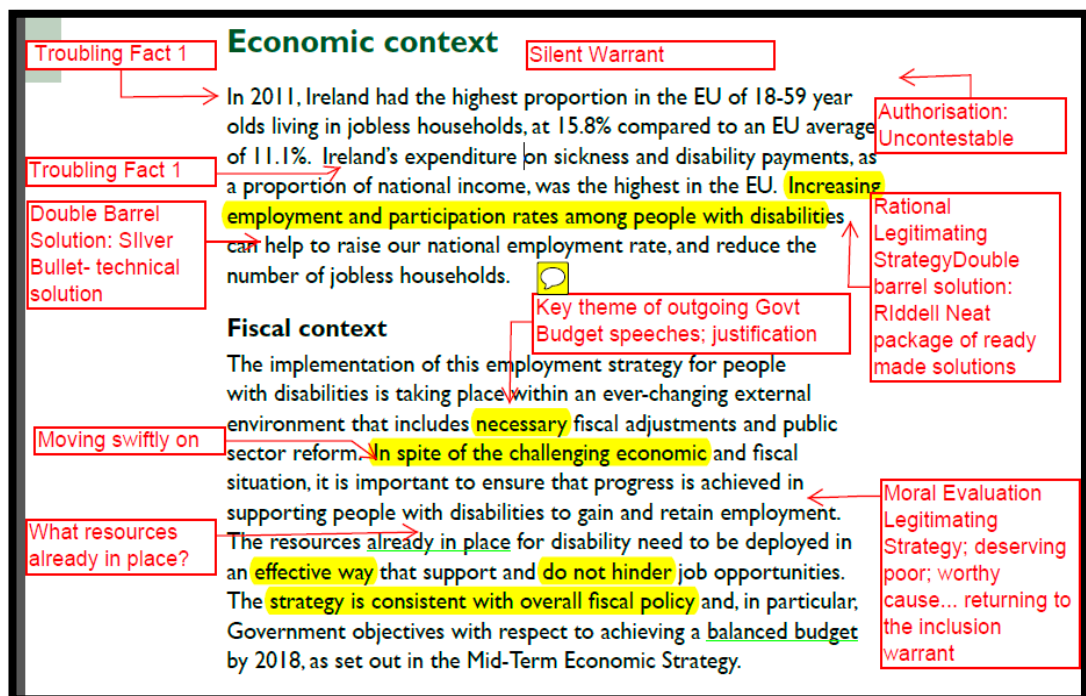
Troubling Fact 1

Economic context

Silent Warrant

In 2011, Ireland had the highest proportion in the EU of 18-59 year olds living in jobless households, at 15.8% compared to an EU average of 11.1%. Ireland's expenditure on sickness and disability payments, as a proportion of national income, was the highest in the EU. Increasing employment and participation rates among people with disabilities can help to raise our national employment rate, and reduce the number of jobless households.

Authorisation: Uncontestable

Troubling Fact 1

Double Barrel Solution: SIlver Bullet- technical solution

Rational Legitimating StrategyDouble barrel solution: RIddell Neat package of ready made solutions

Key theme of outgoing Govt Budget speeches; justification

Fiscal context

The implementation of this employment strategy for people with disabilities is taking place within an ever-changing external environment that includes necessary fiscal adjustments and public sector reform. In spite of the challenging economic and fiscal situation, it is important to ensure that progress is achieved in supporting people with disabilities to gain and retain employment. The resources already in place for disability need to be deployed in an effective way that support and do not hinder job opportunities. The strategy is consistent with overall fiscal policy and, in particular, Government objectives with respect to achieving a balanced budget by 2018, as set out in the Mid-Term Economic Strategy.

Moving swiftly on

What resources already in place?

Moral Evaluation Legitimating Strategy; deserving poor; worthy cause... returning to the inclusion warrant